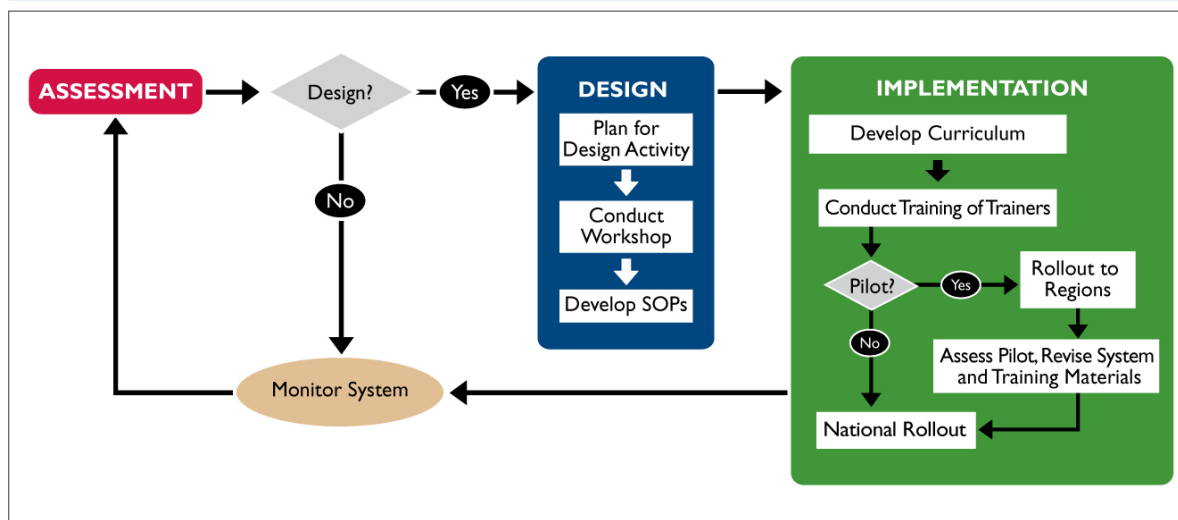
ASSESSMENT

Design?

Yes

No

DESIGN

Plan for Design Activity

Conduct Workshop

Develop SOPs

IMPLEMENTATION

Develop Curriculum

Conduct Training of Trainers

Pilot?

Yes

Rollout to Regions

No

Assess Pilot, Revise System and Training Materials

National Rollout

Monitor System